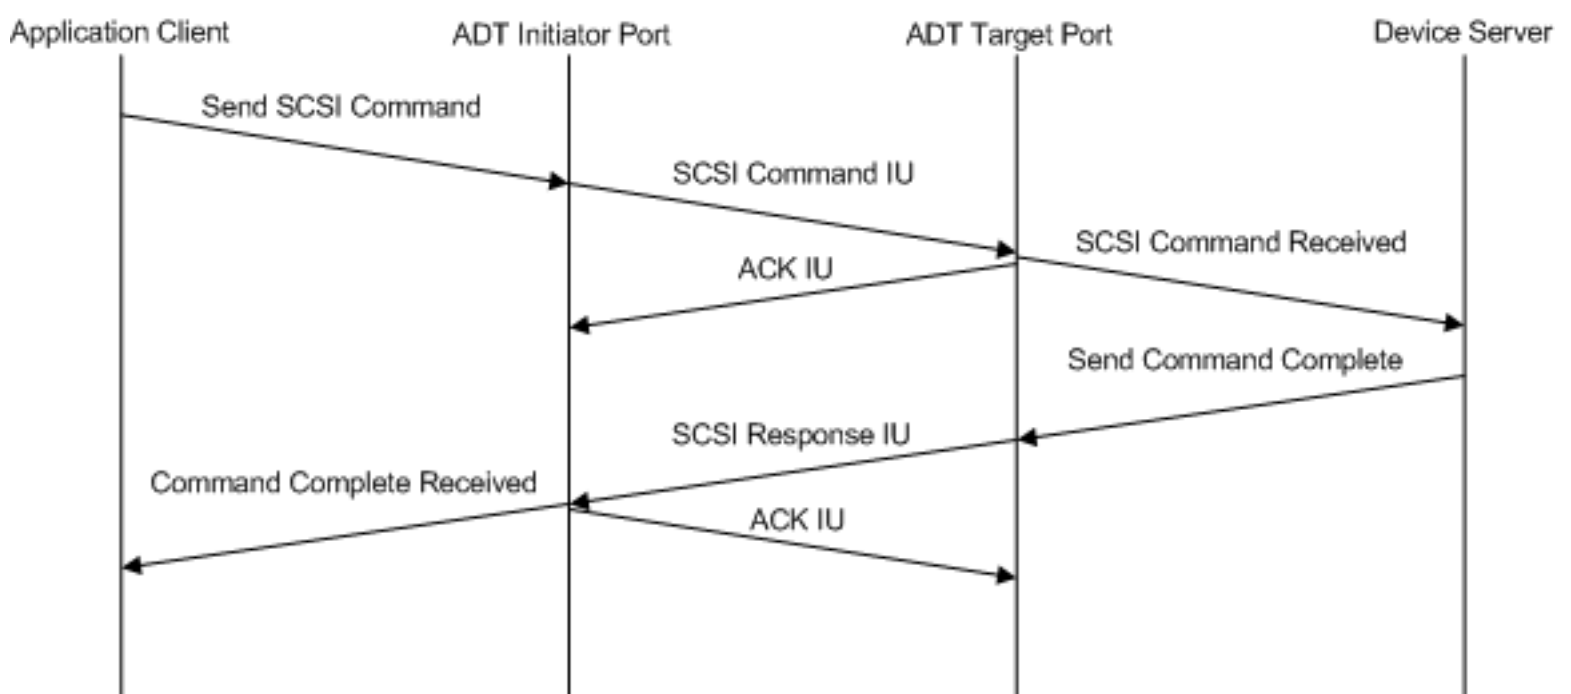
Application Client

ADT Initiator Port

ADT Target Port

Device Server

Send SCSI Command

SCSI Command IU

SCSI Command Received

ACK IU

Send Command Complete

SCSI Response IU

Command Complete Received

ACK IU